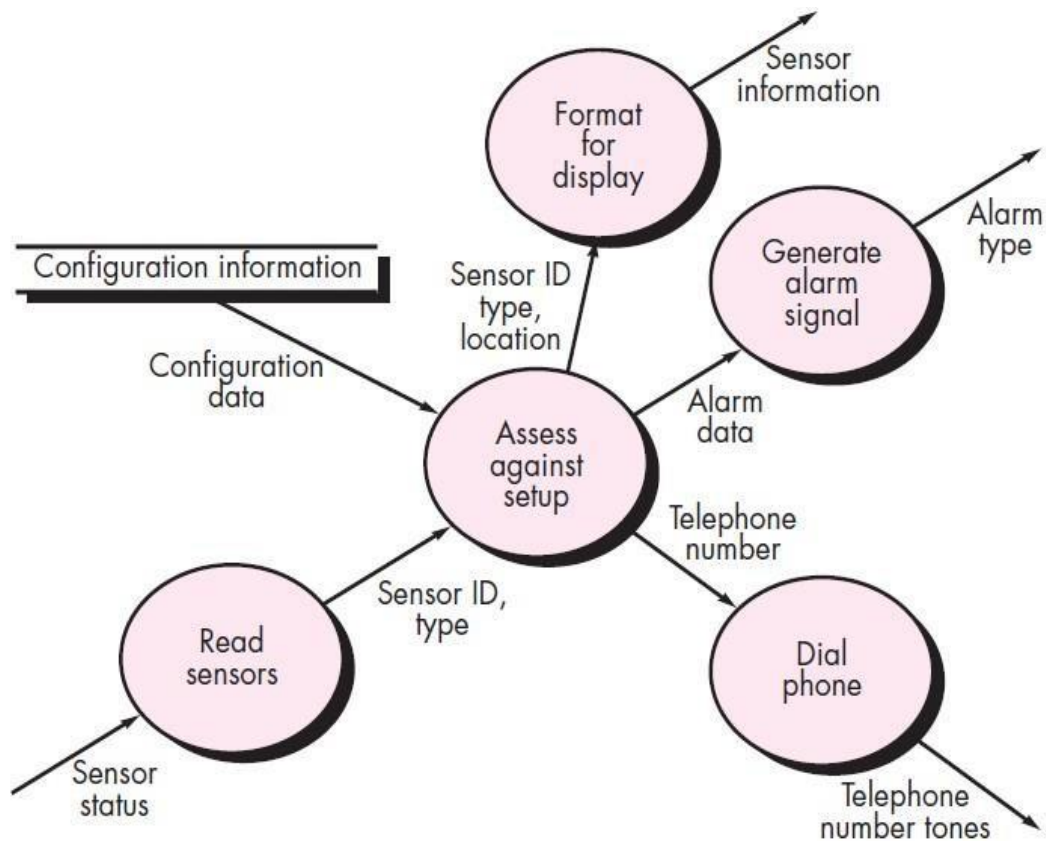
Sensor information

Format for display

Configuration information

Sensor ID type, location

Generate alarm signal

Alarm type

Configuration data

Alarm data

Assess against setup

Telephone number

Sensor ID, type

Read sensors

Dial phone

Sensor status

Telephone number tones